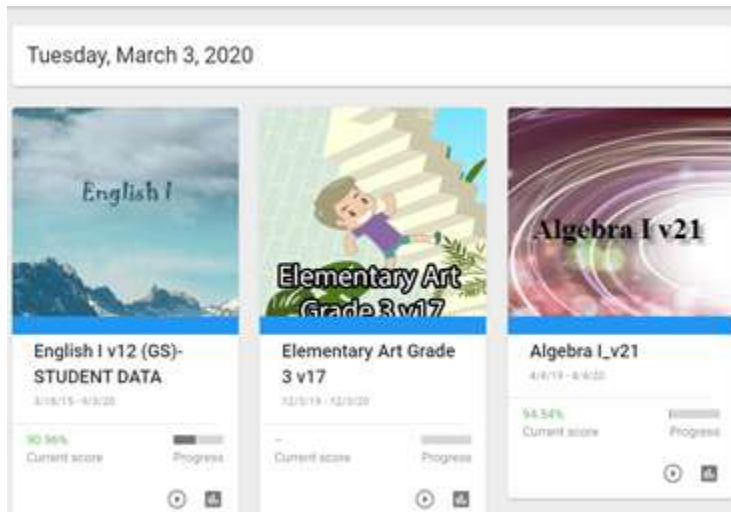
Tuesday, March 3, 2020

English I

English I v12 (GS)-STUDENT DATA

3/18/15 - 6/3/20

90.96%
Current score

Progress

Elementary Art Grade 3 v17

Elementary Art Grade 3 v17

12/5/19 - 12/3/20

-
Current score

Progress

Algebra I v21

Algebra I_v21

4/4/19 - 6/4/20

94.54%
Current score

Progress